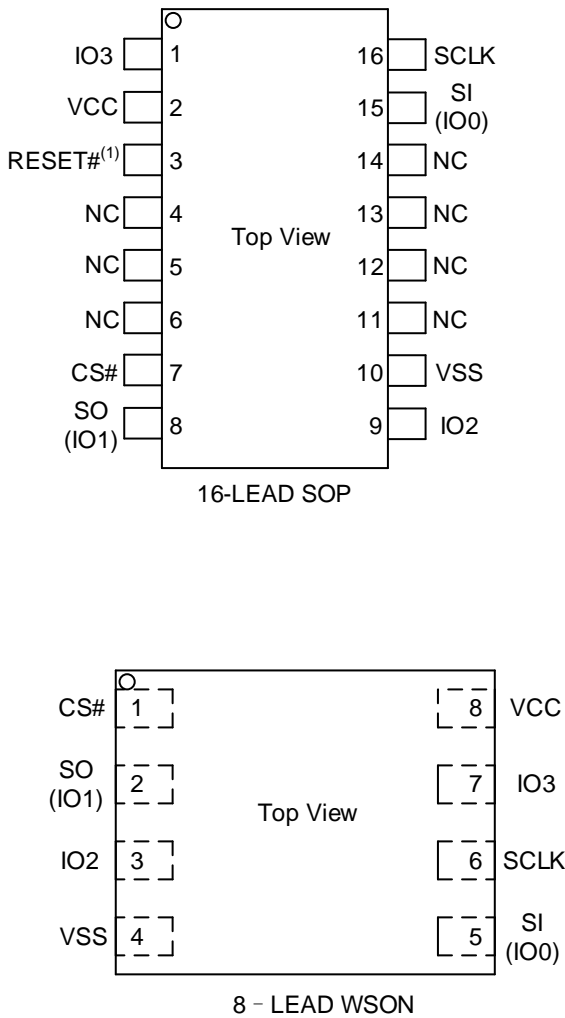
IO3 1
VCC 2
RESET#$^{(1)}$ 3
NC 4
NC 5
NC 6
CS# 7
SO (IO1) 8

16 SCLK
15 SI (IO0)
14 NC
13 NC
12 NC
11 NC
10 VSS
9 IO2

Top View

16-LEAD SOP

CS# 1
SO (IO1) 2
IO2 3
VSS 4

8 VCC
7 IO3
6 SCLK
5 SI (IO0)

Top View

8 - LEAD WSON